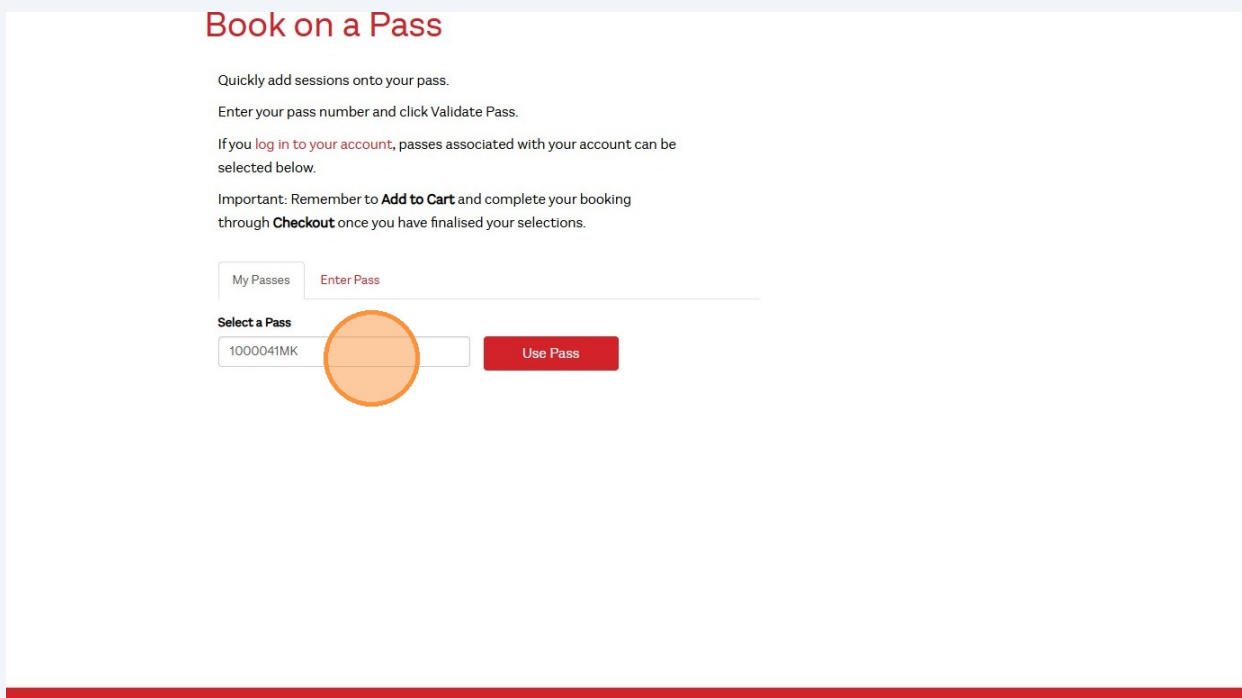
Book on a Pass

Quickly add sessions onto your pass.

Enter your pass number and click Validate Pass.

If you log in to your account, passes associated with your account can be selected below.

Important: Remember to **Add to Cart** and complete your booking through **Checkout** once you have finalised your selections.

My Passes Enter Pass

Select a Pass

1000041MK

Use Pass